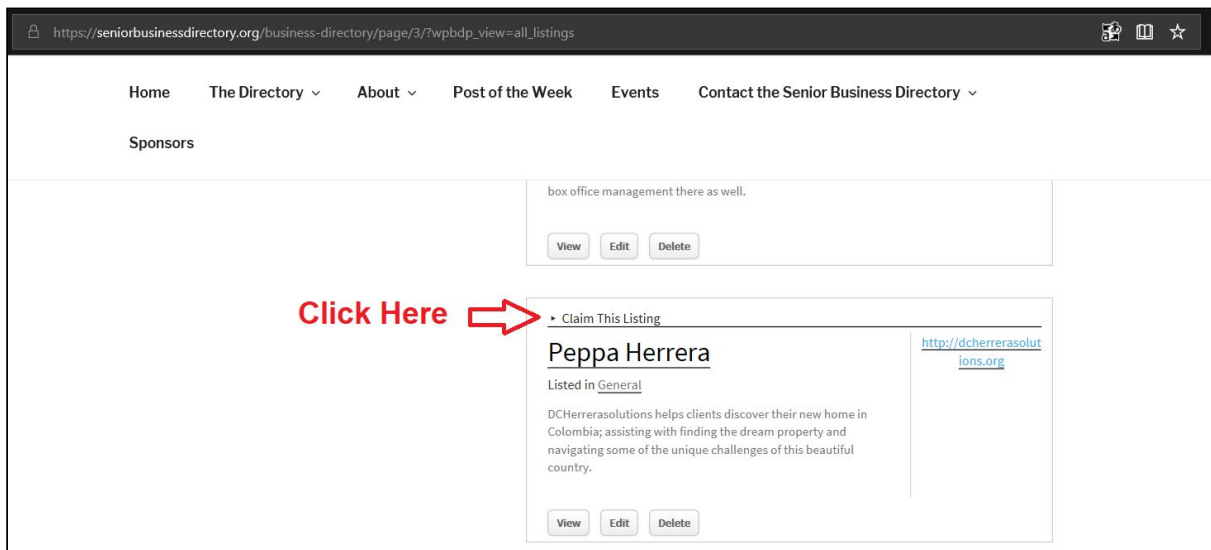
https://seniorbusinessdirectory.org/business-directory/page/3/?wpbdp_view=all_listings

Home The Directory ⌄ About ⌄ Post of the Week Events Contact the Senior Business Directory ⌄

Sponsors

box office management there as well.

View Edit Delete

Click Here

▸ Claim This Listing

Peppa Herrera

Listed in General

DCHerrerasolutions helps clients discover their new home in Colombia; assisting with finding the dream property and navigating some of the unique challenges of this beautiful country.

http://dcherrerasolutions.org

View Edit Delete